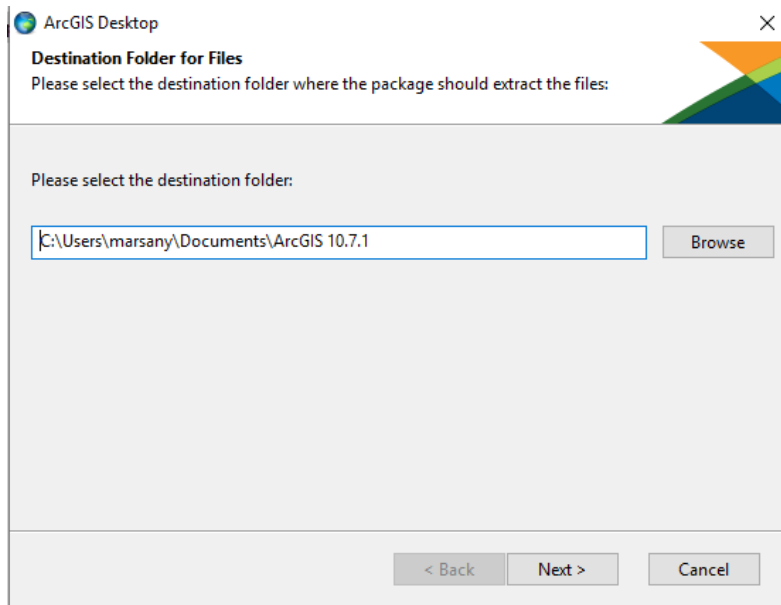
ArcGIS Desktop

Destination Folder for Files

Please select the destination folder where the package should extract the files:

Please select the destination folder:

C:\Users\marsany\Documents\ArcGIS 10.7.1

Browse

< Back

Next >

Cancel